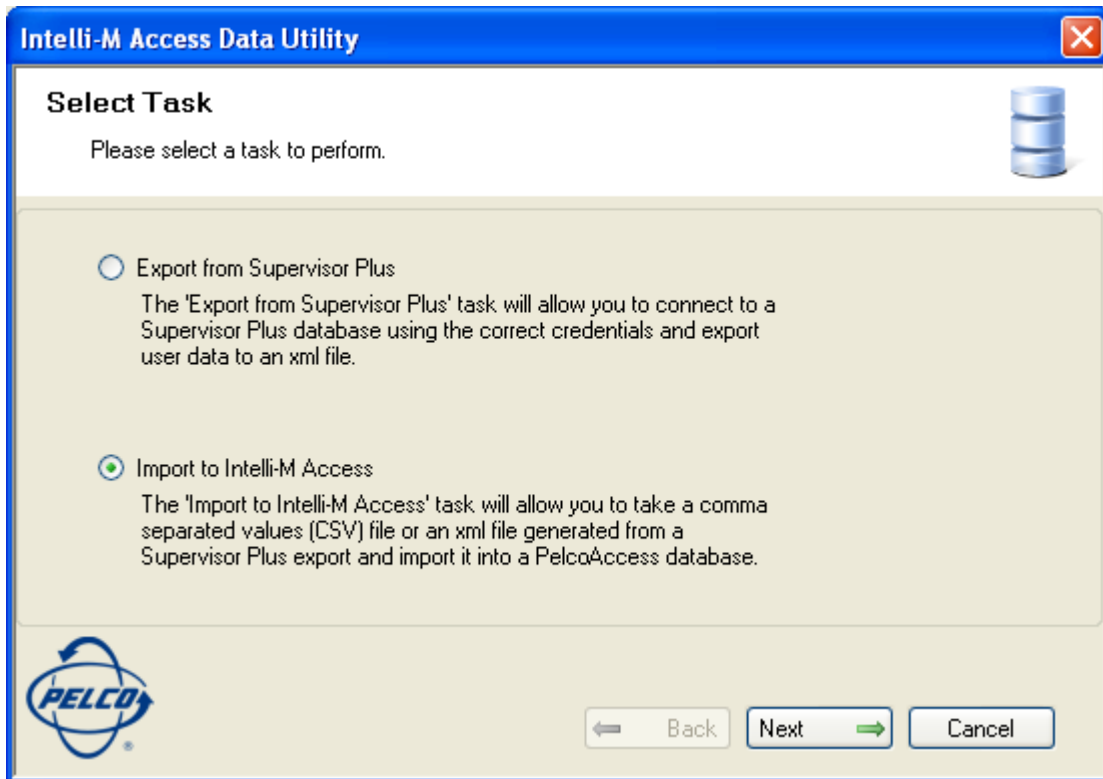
Intelli-M Access Data Utility

Select Task

Please select a task to perform.

Export from Supervisor Plus

The 'Export from Supervisor Plus' task will allow you to connect to a Supervisor Plus database using the correct credentials and export user data to an xml file.

Import to Intelli-M Access

The 'Import to Intelli-M Access' task will allow you to take a comma separated values (CSV) file or an xml file generated from a Supervisor Plus export and import it into a PelcoAccess database.

PELCO

Back

Next

Cancel